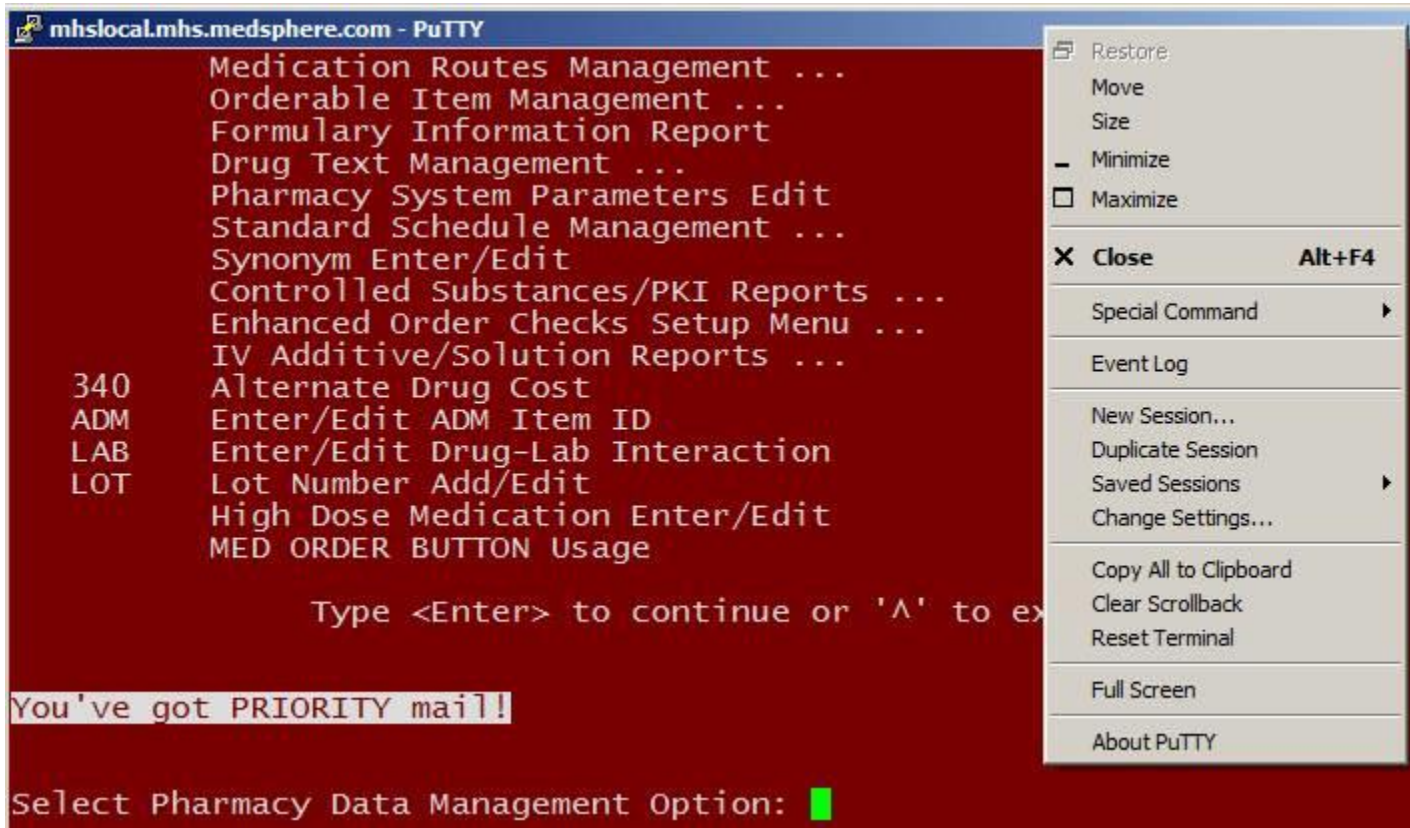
mhslocal.mhs.medsphere.com - PuTTY

Medication Routes Management ...
Orderable Item Management ...
Formulary Information Report
Drug Text Management ...
Pharmacy System Parameters Edit
Standard Schedule Management ...
Synonym Enter/Edit
Controlled Substances/PKI Reports ...
Enhanced Order Checks Setup Menu ...
IV Additive/Solution Reports ...
340 Alternate Drug Cost
ADM Enter/Edit ADM Item ID
LAB Enter/Edit Drug-Lab Interaction
LOT Lot Number Add/Edit
High Dose Medication Enter/Edit
MED ORDER BUTTON Usage

Type <Enter> to continue or '^' to ex

You've got PRIORITY mail!

Select Pharmacy Data Management Option:

Restore
Move
Size
Minimize
Maximize
Close Alt+F4
Special Command
Event Log
New Session...
Duplicate Session
Saved Sessions
Change Settings...
Copy All to Clipboard
Clear Scrollback
Reset Terminal
Full Screen
About PuTTY